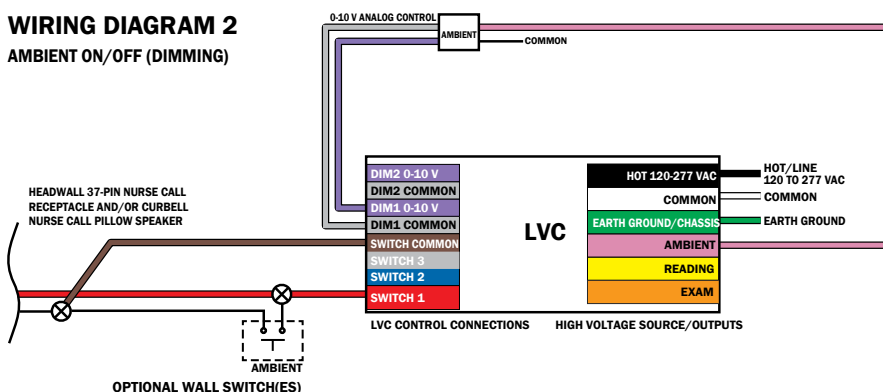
WIRING DIAGRAM 2
AMBIENT ON/OFF (DIMMING)

0-10 V ANALOG CONTROL
AMBIENT
COMMON

HEADWALL 37-PIN NURSE CALL RECEPTACLE AND/OR CURBELL NURSE CALL PILLOW SPEAKER

DIM2 0-10 V
DIM2 COMMON
DIM1 0-10 V
DIM1 COMMON
SWITCH COMMON
SWITCH 3
SWITCH 2
SWITCH 1

LVC

HOT 120-277 VAC
COMMON
EARTH GROUND/CHASSIS
AMBIENT
READING
EXAM

HOT/LINE
120 TO 277 VAC
COMMON
EARTH GROUND

LVC CONTROL CONNECTIONS
HIGH VOLTAGE SOURCE/OUTPUTS

AMBIENT
OPTIONAL WALL SWITCH(ES)